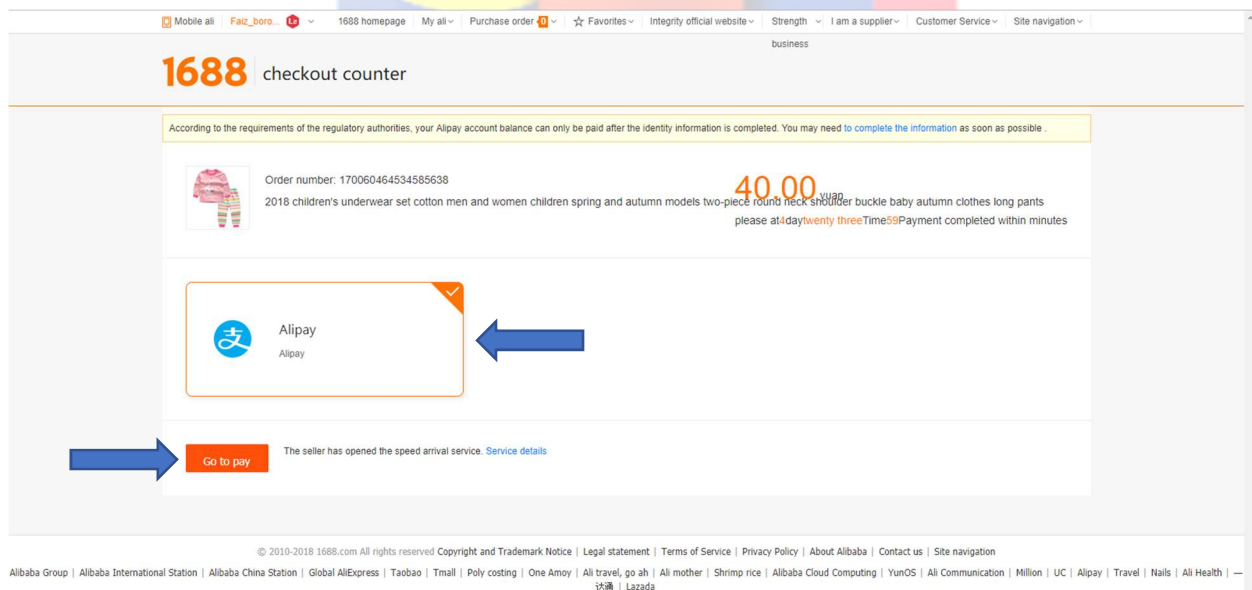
Mobile ali | Faiz_boro... | 1688 homepage | My ali | Purchase order 0 | ☆ Favorites | Integrity official website | Strength business | I am a supplier | Customer Service | Site navigation

1688 checkout counter

According to the requirements of the regulatory authorities, your Alipay account balance can only be paid after the identity information is completed. You may need to complete the information as soon as possible .

Order number: 170060464534585638

2018 children's underwear set cotton men and women children spring and autumn models two-piece round neck shoulder buckle baby autumn clothes long pants

40.00 yuan

please at4daytwenty threeTime59Payment completed within minutes

Alipay
Alipay

Go to pay

The seller has opened the speed arrival service. Service details

© 2010-2018 1688.com All rights reserved Copyright and Trademark Notice | Legal statement | Terms of Service | Privacy Policy | About Alibaba | Contact us | Site navigation

Alibaba Group | Alibaba International Station | Alibaba China Station | Global AliExpress | Taobao | Tmall | Poly costing | One Amoy | Ali travel, go ah | Ali mother | Shrimp rice | Alibaba Cloud Computing | YunOS | Ali Communication | Million | UC | Alipay | Travel | Nails | Ali Health | —
达通 | Lazada